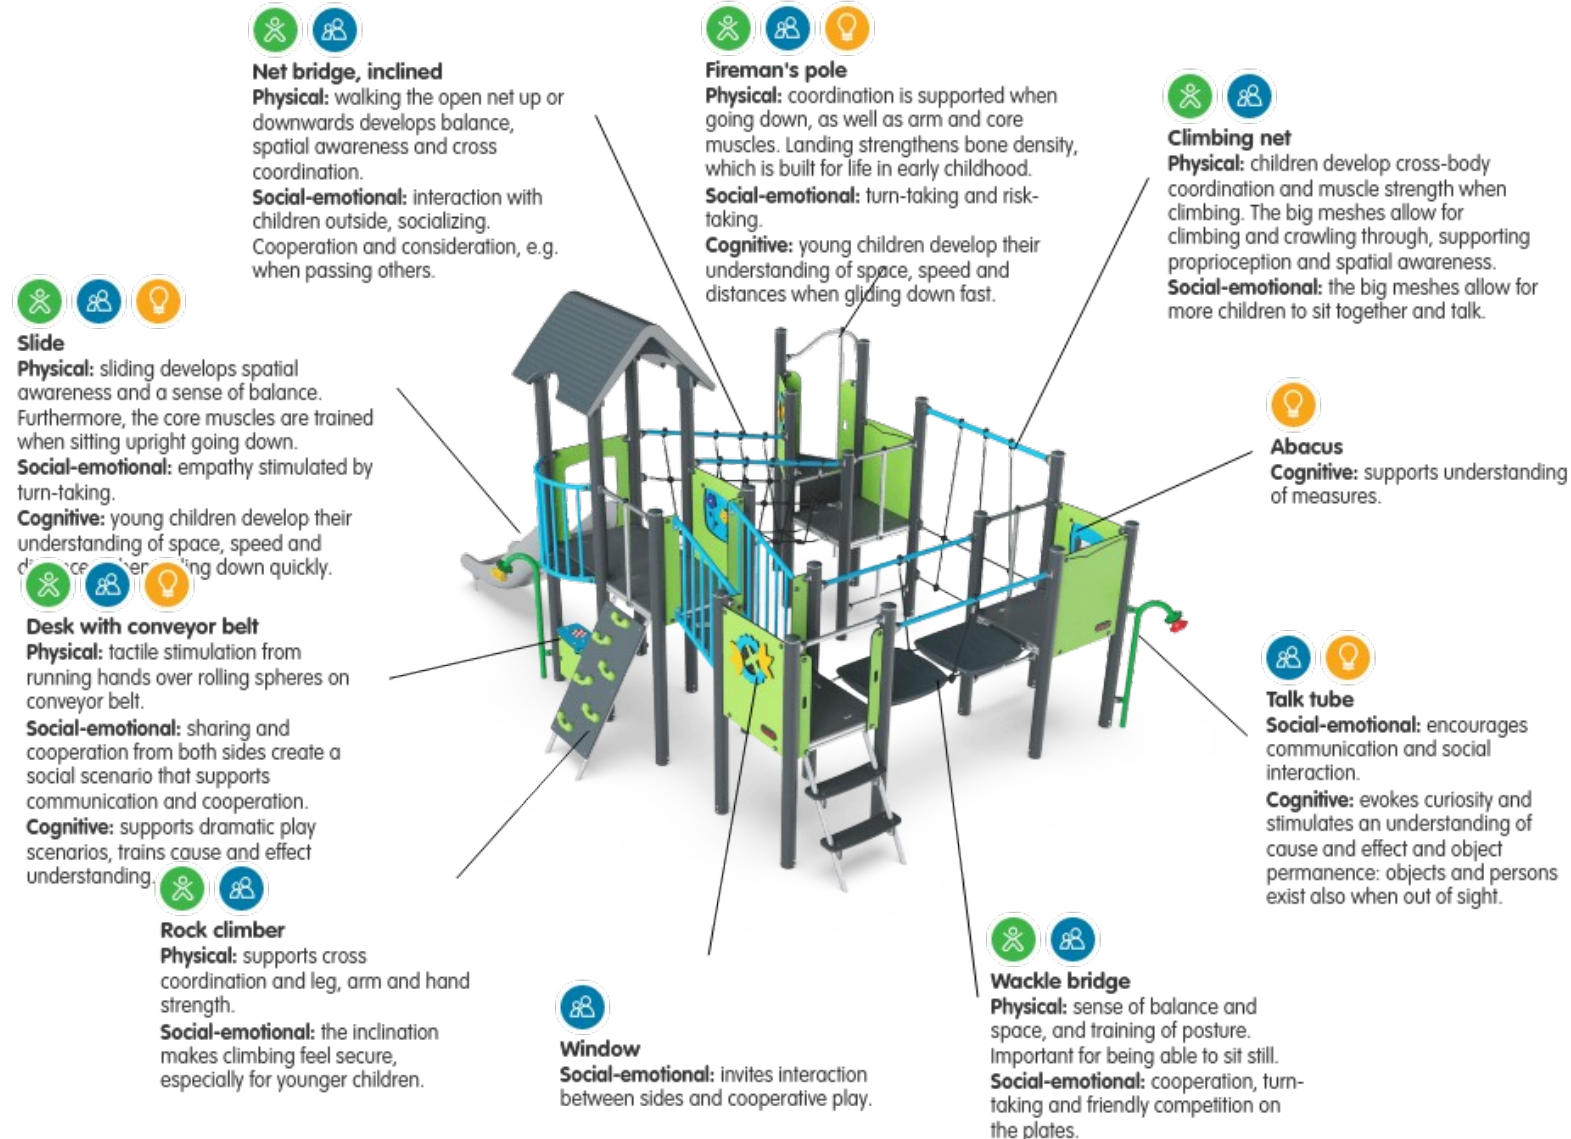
**Net bridge, inclined**
**Physical:** walking the open net up or downwards develops balance, spatial awareness and cross coordination.
**Social-emotional:** interaction with children outside, socializing. Cooperation and consideration, e.g. when passing others.

**Fireman's pole**
**Physical:** coordination is supported when going down, as well as arm and core muscles. Landing strengthens bone density, which is built for life in early childhood.
**Social-emotional:** turn-taking and risk-taking.
**Cognitive:** young children develop their understanding of space, speed and distances when gliding down fast.

**Climbing net**
**Physical:** children develop cross-body coordination and muscle strength when climbing. The big meshes allow for climbing and crawling through, supporting proprioception and spatial awareness.
**Social-emotional:** the big meshes allow for more children to sit together and talk.

**Slide**
**Physical:** sliding develops spatial awareness and a sense of balance. Furthermore, the core muscles are trained when sitting upright going down.
**Social-emotional:** empathy stimulated by turn-taking.
**Cognitive:** young children develop their understanding of space, speed and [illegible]ing down quickly.

**Abacus**
**Cognitive:** supports understanding of measures.

**Desk with conveyor belt**
**Physical:** tactile stimulation from running hands over rolling spheres on conveyor belt.
**Social-emotional:** sharing and cooperation from both sides create a social scenario that supports communication and cooperation.
**Cognitive:** supports dramatic play scenarios, trains cause and effect understanding.

**Talk tube**
**Social-emotional:** encourages communication and social interaction.
**Cognitive:** evokes curiosity and stimulates an understanding of cause and effect and object permanence: objects and persons exist also when out of sight.

**Rock climber**
**Physical:** supports cross coordination and leg, arm and hand strength.
**Social-emotional:** the inclination makes climbing feel secure, especially for younger children.

**Window**
**Social-emotional:** invites interaction between sides and cooperative play.

**Wackle bridge**
**Physical:** sense of balance and space, and training of posture. Important for being able to sit still.
**Social-emotional:** cooperation, turn-taking and friendly competition on the plates.